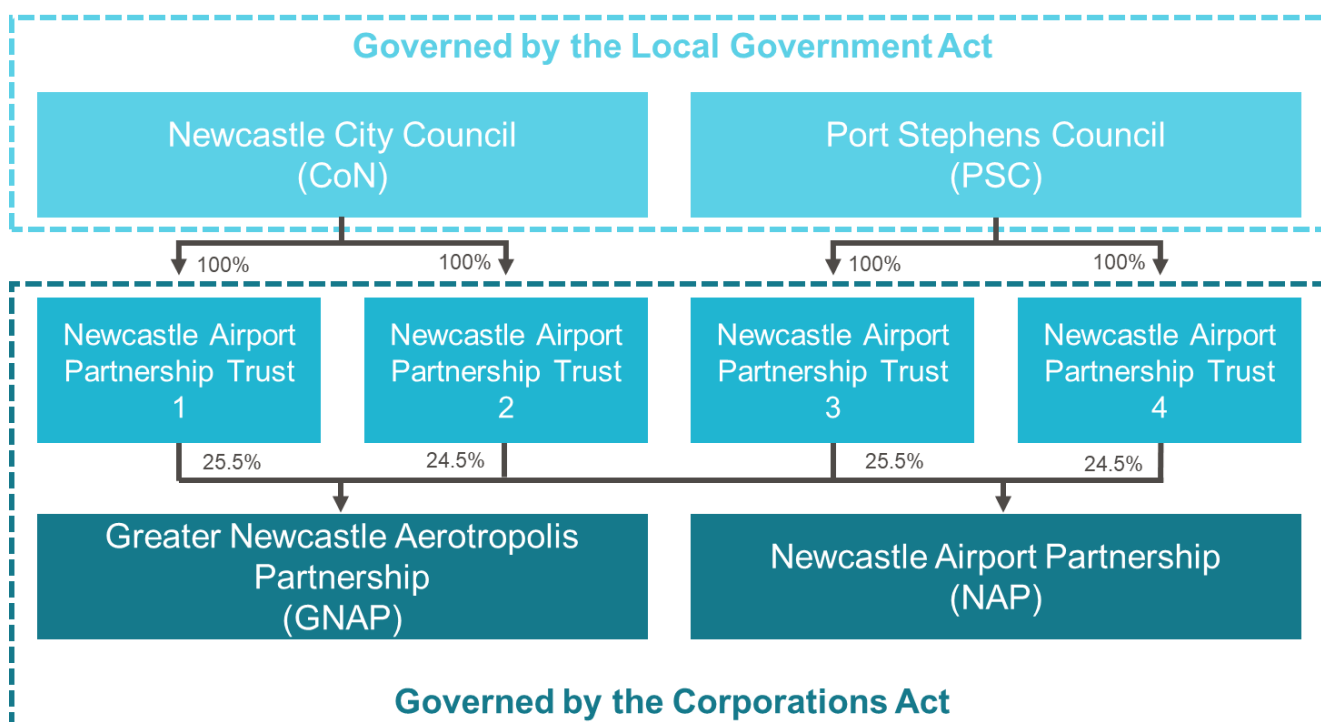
Governed by the Local Government Act

Newcastle City Council (CoN)

Port Stephens Council (PSC)

100%

100%

100%

100%

Newcastle Airport Partnership Trust 1

Newcastle Airport Partnership Trust 2

Newcastle Airport Partnership Trust 3

Newcastle Airport Partnership Trust 4

25.5%

24.5%

25.5%

24.5%

Greater Newcastle Aerotropolis Partnership (GNAP)

Newcastle Airport Partnership (NAP)

Governed by the Corporations Act